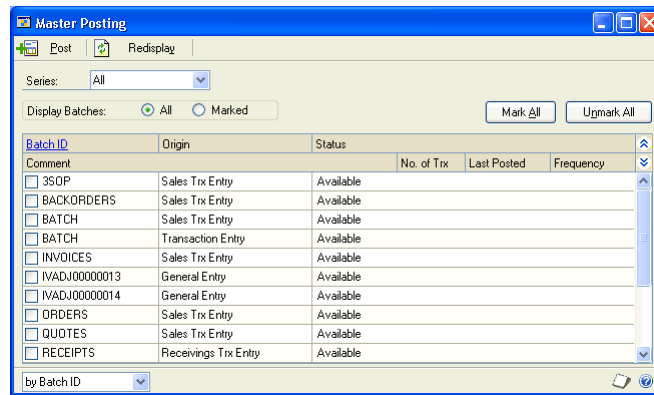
Master Posting

Post | Redisplay

Series: All

Display Batches: All Marked

Mark All | Unmark All

| Batch ID | Origin | Status | | |
|---|---|---|---|---|
| Comment | | No. of Trx | Last Posted | Frequency |
| 3SOP | Sales Trx Entry | Available | | |
| BACKORDERS | Sales Trx Entry | Available | | |
| BATCH | Sales Trx Entry | Available | | |
| BATCH | Transaction Entry | Available | | |
| INVOICES | Sales Trx Entry | Available | | |
| IVADJ00000013 | General Entry | Available | | |
| IVADJ00000014 | General Entry | Available | | |
| ORDERS | Sales Trx Entry | Available | | |
| QUOTES | Sales Trx Entry | Available | | |
| RECEIPTS | Receivings Trx Entry | Available | | |

by Batch ID